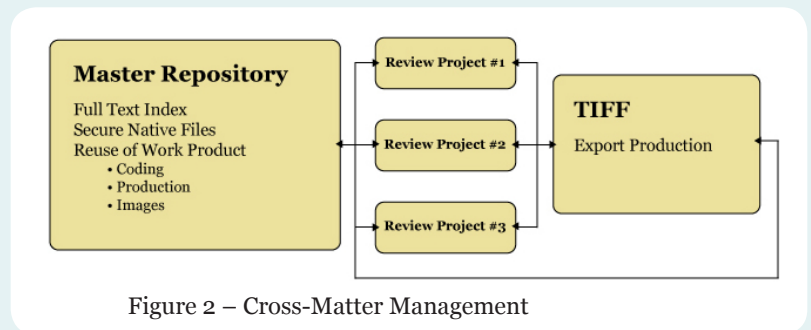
Master Repository

Full Text Index
Secure Native Files
Reuse of Work Product
• Coding
• Production
• Images

Review Project #1

Review Project #2

Review Project #3

TIFF

Export Production

Figure 2 – Cross-Matter Management